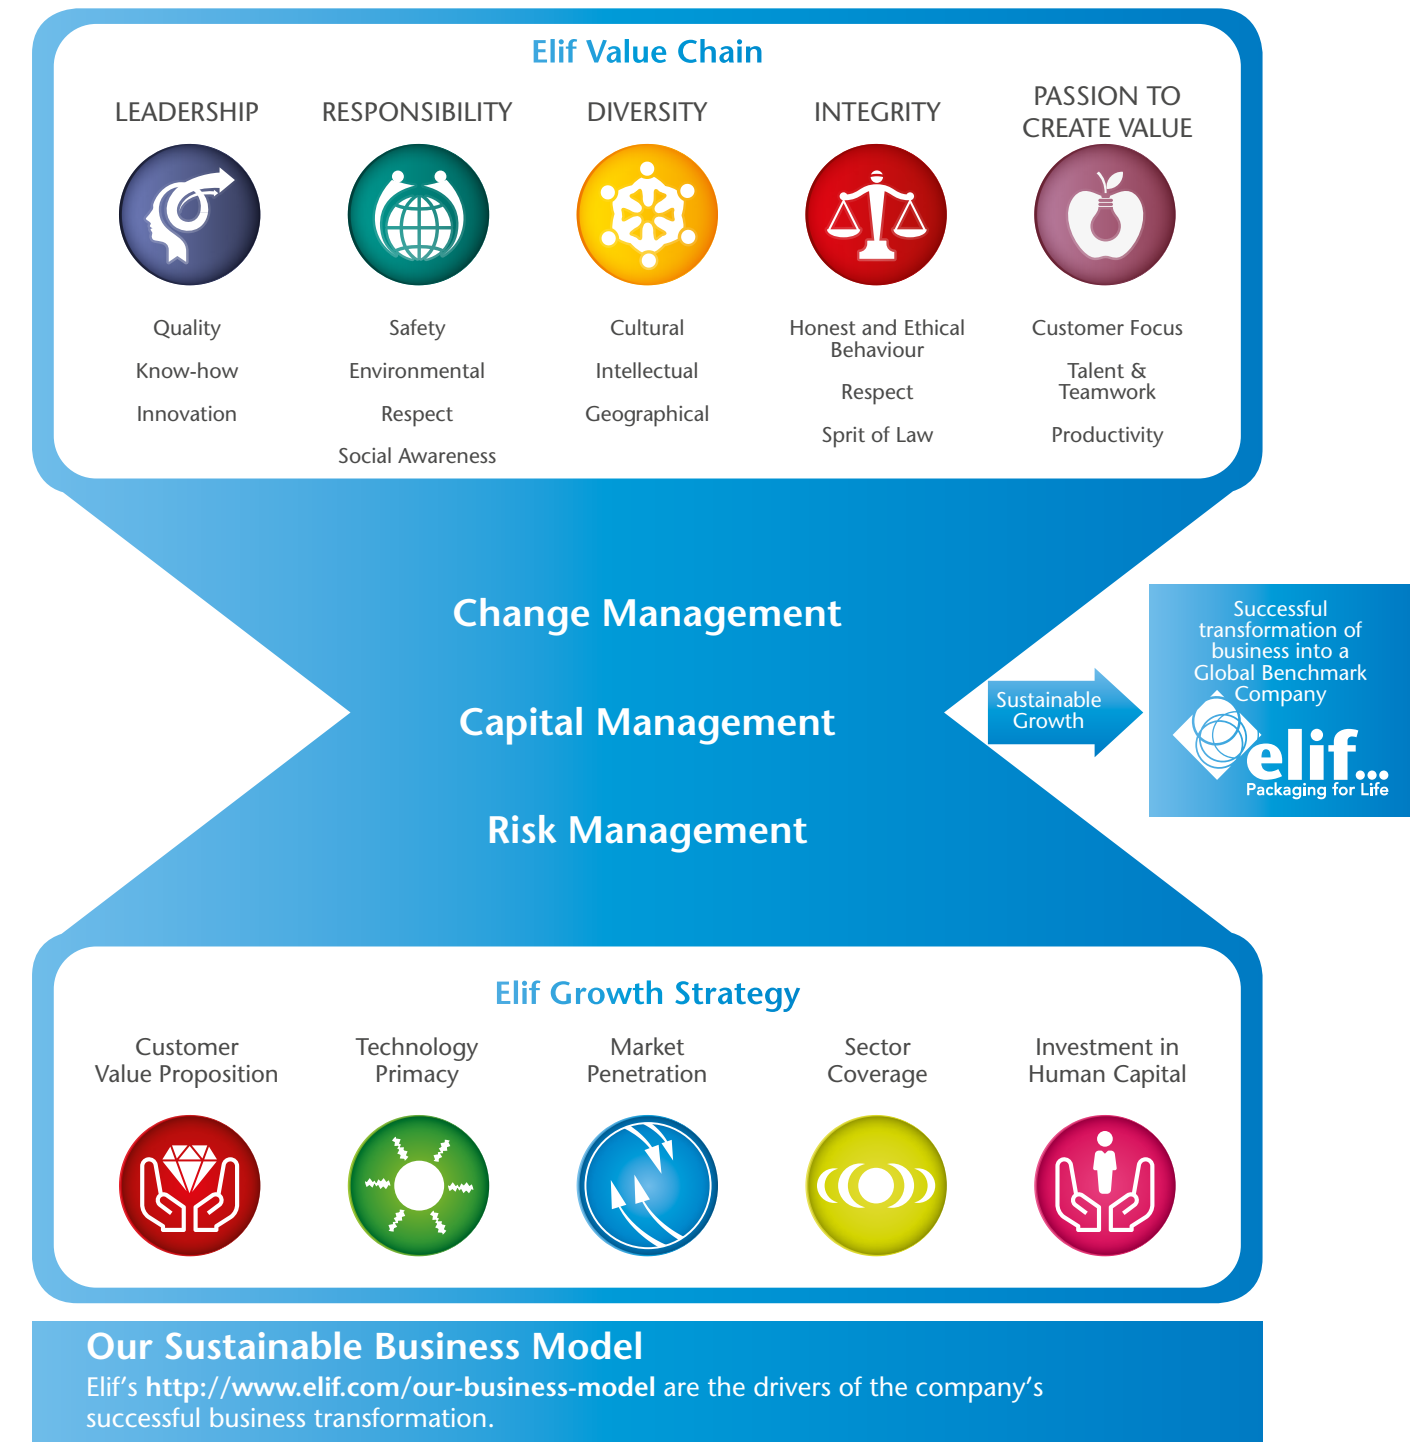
Elif Value Chain

LEADERSHIP

Quality

Know-how

Innovation

RESPONSIBILITY

Safety

Environmental

Respect

Social Awareness

DIVERSITY

Cultural

Intellectual

Geographical

INTEGRITY

Honest and Ethical Behaviour

Respect

Sprit of Law

PASSION TO CREATE VALUE

Customer Focus

Talent & Teamwork

Productivity

Change Management

Capital Management

Risk Management

Sustainable Growth

Successful transformation of business into a Global Benchmark Company

elif...
Packaging for Life

Elif Growth Strategy

Customer Value Proposition

Technology Primacy

Market Penetration

Sector Coverage

Investment in Human Capital

Our Sustainable Business Model

Elif's http://www.elif.com/our-business-model are the drivers of the company's successful business transformation.